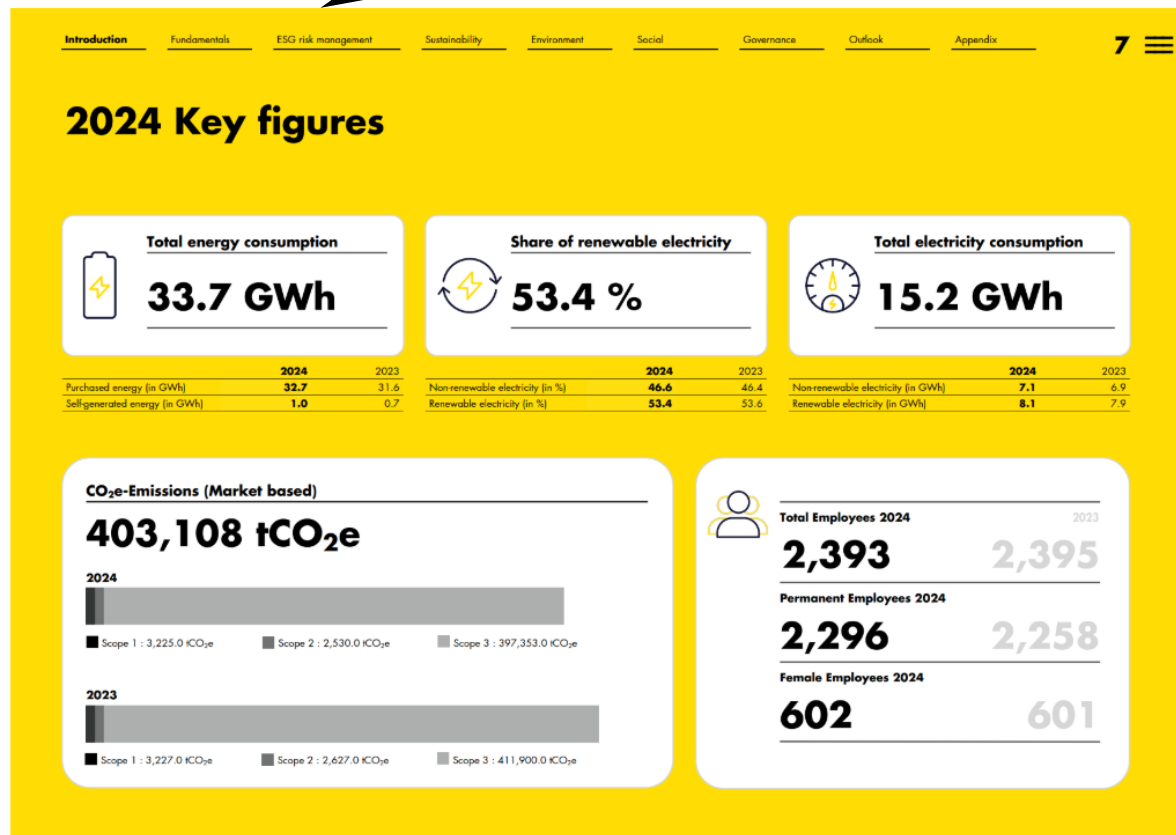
Introduction Fundamentals ESG risk management Sustainability Environment Social Governance Outlook Appendix 7

2024 Key figures

Total energy consumption
33.7 GWh

| | 2024 | 2023 |
|---|---|---|
| Purchased energy (in GWh) | 32.7 | 31.6 |
| Self-generated energy (in GWh) | 1.0 | 0.7 |

Share of renewable electricity
53.4 %

| | 2024 | 2023 |
|---|---|---|
| Non-renewable electricity (in %) | 46.6 | 46.4 |
| Renewable electricity (in %) | 53.4 | 53.6 |

Total electricity consumption
15.2 GWh

| | 2024 | 2023 |
|---|---|---|
| Non-renewable electricity (in GWh) | 7.1 | 6.9 |
| Renewable electricity (in GWh) | 8.1 | 7.9 |

$CO_2$e-Emissions (Market based)
403,108 t$CO_2$e

2024
Scope 1 : 3,225.0 t$CO_2$e Scope 2 : 2,530.0 t$CO_2$e Scope 3 : 397,353.0 t$CO_2$e

2023
Scope 1 : 3,227.0 t$CO_2$e Scope 2 : 2,627.0 t$CO_2$e Scope 3 : 411,900.0 t$CO_2$e

Total Employees 2024 2023
2,393 2,395
Permanent Employees 2024
2,296 2,258
Female Employees 2024
602 601